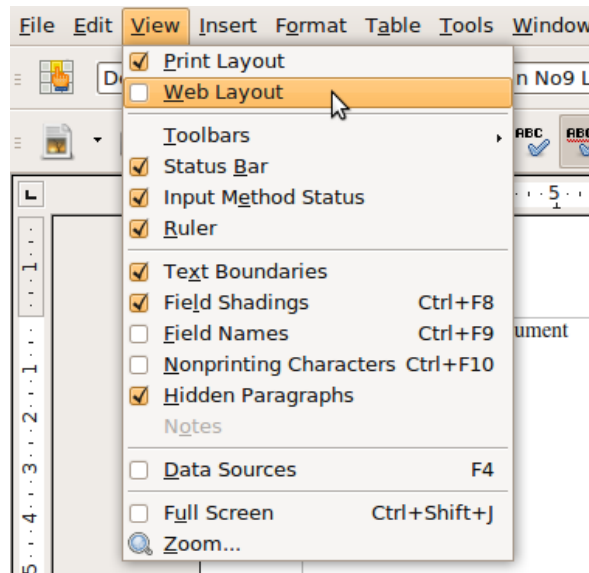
File Edit View Insert Format Table Tools Window

De

n No9 L

Print Layout
Web Layout

Toolbars
Status Bar
Input Method Status
Ruler

Text Boundaries
Field Shadings Ctrl+F8
Field Names Ctrl+F9
Nonprinting Characters Ctrl+F10
Hidden Paragraphs
Notes

Data Sources F4

Full Screen Ctrl+Shift+J
Zoom...

ABC ABC

5

ument

1 1 2 3 4 5